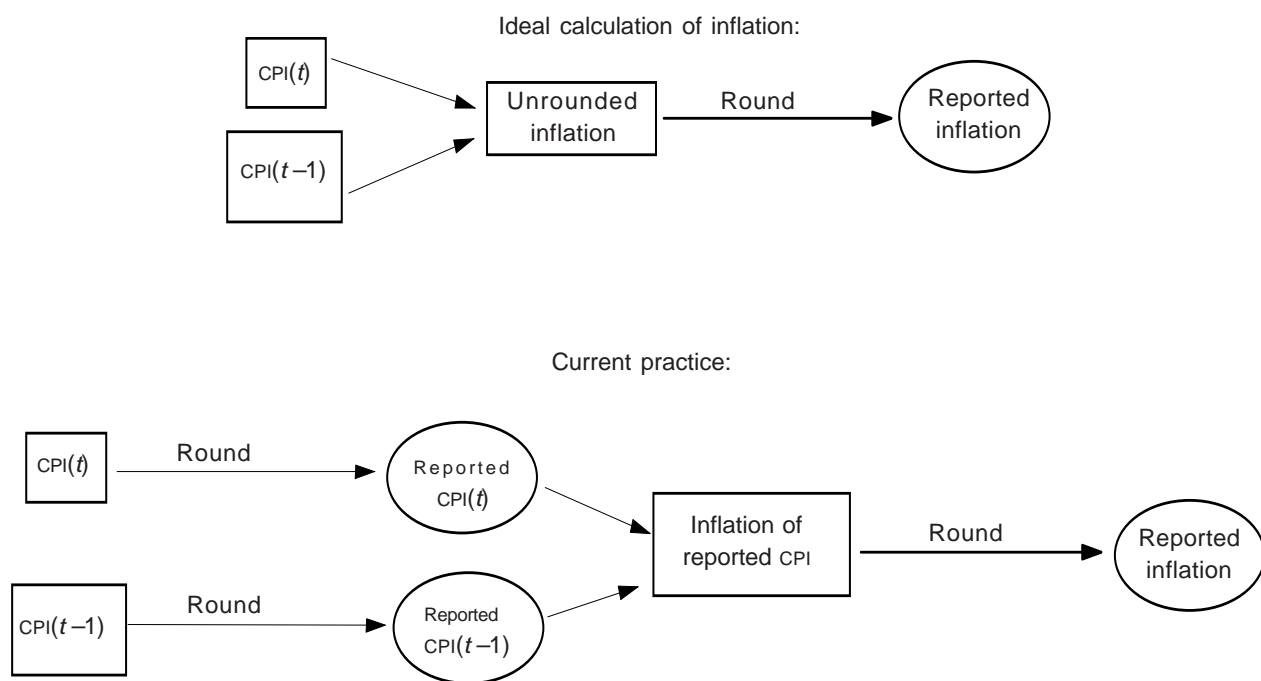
Ideal calculation of inflation:

CPI($t$)

CPI($t-1$)

Unrounded inflation

Round

Reported inflation

Current practice:

CPI($t$)

Round

Reported CPI($t$)

CPI($t-1$)

Round

Reported CPI($t-1$)

Inflation of reported CPI

Round

Reported inflation